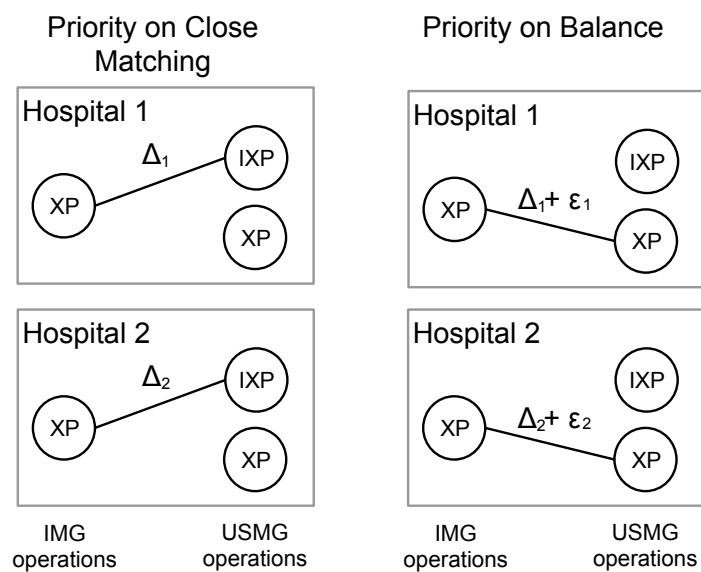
Priority on Close Matching

Hospital 1

XP

$\Delta_1$

IXP

XP

Hospital 2

XP

$\Delta_2$

IXP

XP

IMG operations

USMG operations

Priority on Balance

Hospital 1

IXP

XP

$\Delta_1 + \varepsilon_1$

XP

Hospital 2

IXP

XP

$\Delta_2 + \varepsilon_2$

XP

IMG operations

USMG operations